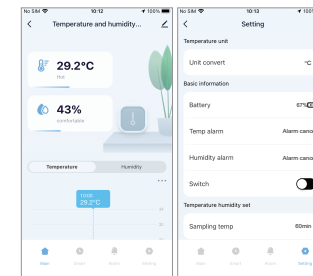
No SIM 10:12 100%
<
Temperature and humidity

29.2°C
Hot

43%
comfortable

Temperature
Humidity
...
10:08
29.2°C
30
29
28

Main
Graph
Alarm
Setting

No SIM 10:13 100%
<
Setting
Temperature unit
Unit convert
°C
Basic information
Battery
67%
Temp alarm
Alarm canc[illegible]
Humidity alarm
Alarm canc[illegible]
Switch
Temperature humidity set
Sampling temp
60min

Main
Graph
Alarm
Setting